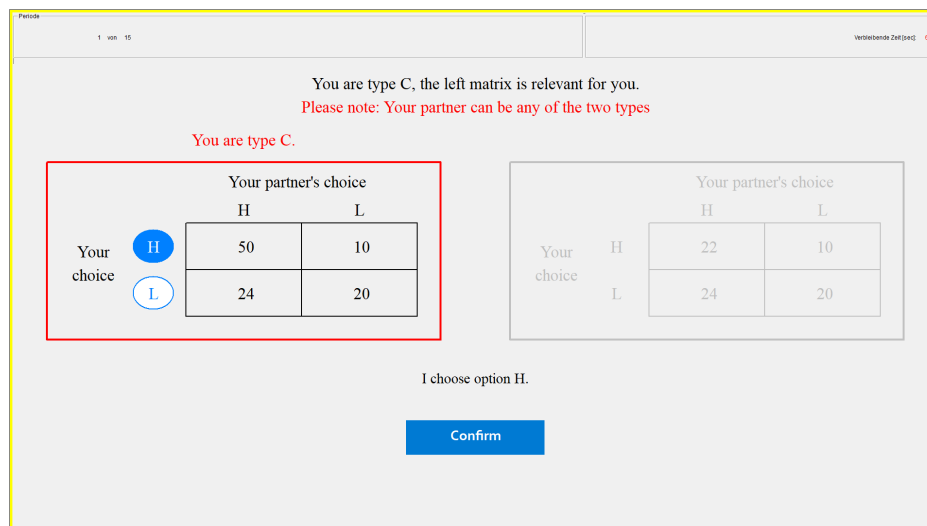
Periode

1 von 15

Verbleibende Zeit [sec]:

You are type C, the left matrix is relevant for you.
Please note: Your partner can be any of the two types

You are type C.

Your partner's choice

| | | H | L |
|---|---|---|---|
| Your choice | H | 50 | 10 |
| | L | 24 | 20 |

Your partner's choice

| | | H | L |
|---|---|---|---|
| Your choice | H | 22 | 10 |
| | L | 24 | 20 |

I choose option H.

Confirm